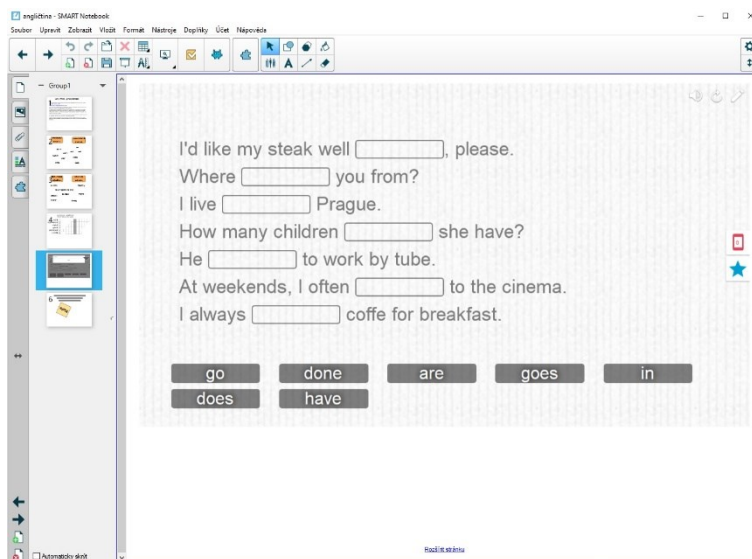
angličtina - SMART Notebook

Soubor Upravit Zobrazit Vložit Formát Nástroje Doplňky Účet Nápověda

Group1

6

I'd like my steak well [ ], please.
Where [ ] you from?
I live [ ] Prague.
How many children [ ] she have?
He [ ] to work by tube.
At weekends, I often [ ] to the cinema.
I always [ ] coffe for breakfast.

go done are goes in
does have

Automaticky skrýt

Rozšířit stránku